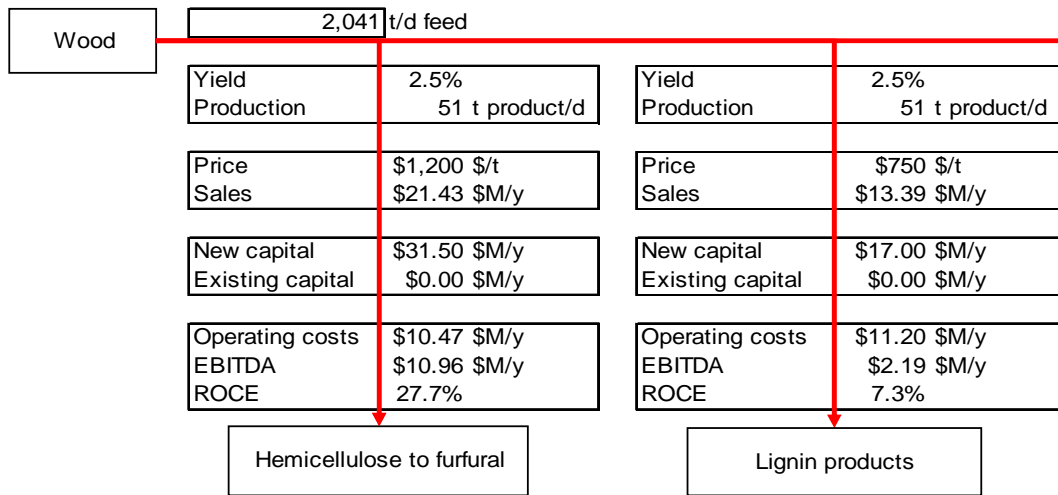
Wood

2,041 t/d feed

| Yield | 2.5% |
|---|---|
| Production | 51 t product/d |

| Price | $1,200 $/t |
|---|---|
| Sales | $21.43 $M/y |

| New capital | $31.50 $M/y |
|---|---|
| Existing capital | $0.00 $M/y |

| Operating costs | $10.47 $M/y |
|---|---|
| EBITDA | $10.96 $M/y |
| ROCE | 27.7% |

Hemicellulose to furfural

| Yield | 2.5% |
|---|---|
| Production | 51 t product/d |

| Price | $750 $/t |
|---|---|
| Sales | $13.39 $M/y |

| New capital | $17.00 $M/y |
|---|---|
| Existing capital | $0.00 $M/y |

| Operating costs | $11.20 $M/y |
|---|---|
| EBITDA | $2.19 $M/y |
| ROCE | 7.3% |

Lignin products